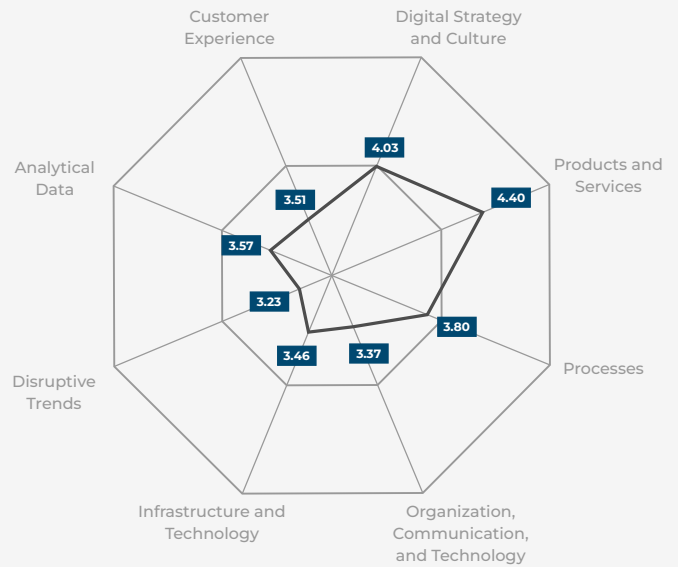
Customer Experience

Digital Strategy and Culture

Products and Services

Processes

Organization, Communication, and Technology

Infrastructure and Technology

Disruptive Trends

Analytical Data

4.03

4.40

3.80

3.37

3.46

3.23

3.57

3.51